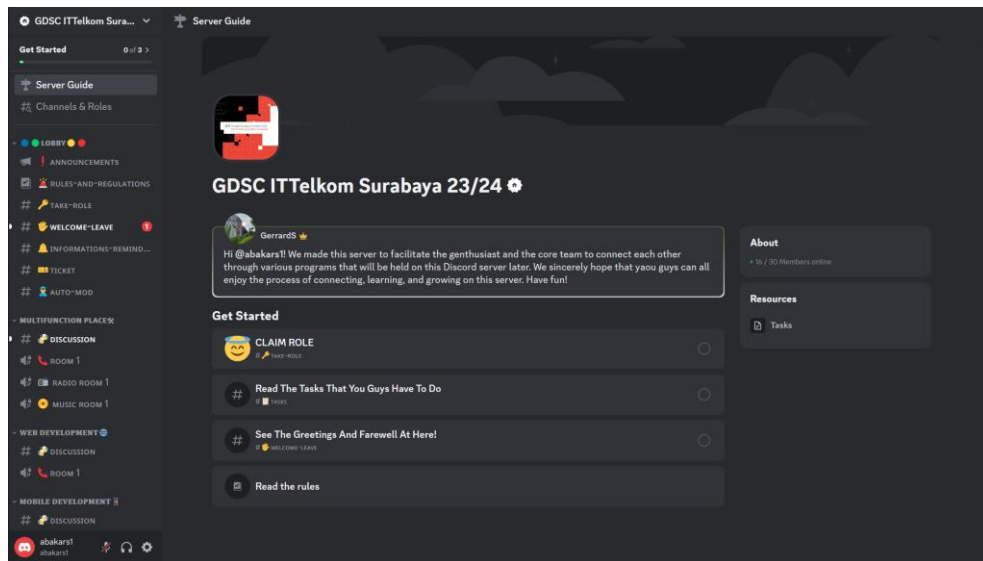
GDSC ITTelkom Sura...

Get Started 0 of 3 >

Server Guide

Channels & Roles

LOBBY

ANNOUNCEMENTS

RULES-AND-REGULATIONS

TAKE-ROLE

WELCOME-LEAVE 1

INFORMATIONS-REMIND...

TICKET

AUTO-MOD

MULTIFUNCTION PLACES

DISCUSSION

ROOM 1

RADIO ROOM 1

MUSIC ROOM 1

WEB DEVELOPMENT

DISCUSSION

ROOM 1

MOBILE DEVELOPMENT

DISCUSSION

abakars1
abakars1

Server Guide

GDSC ITTelkom Surabaya 23/24

GerrardS

Hi @abakars1! We made this server to facilitate the genthusiast and the core team to connect each other through various programs that will be held on this Discord server later. We sincerely hope that yaou guys can all enjoy the process of connecting, learning, and growing on this server. Have fun!

Get Started

CLAIM ROLE
# TAKE-ROLE

Read The Tasks That You Guys Have To Do
# TASKS

See The Greetings And Farewell At Here!
# WELCOME-LEAVE

Read the rules

About
• 16 / 30 Members online

Resources

Tasks